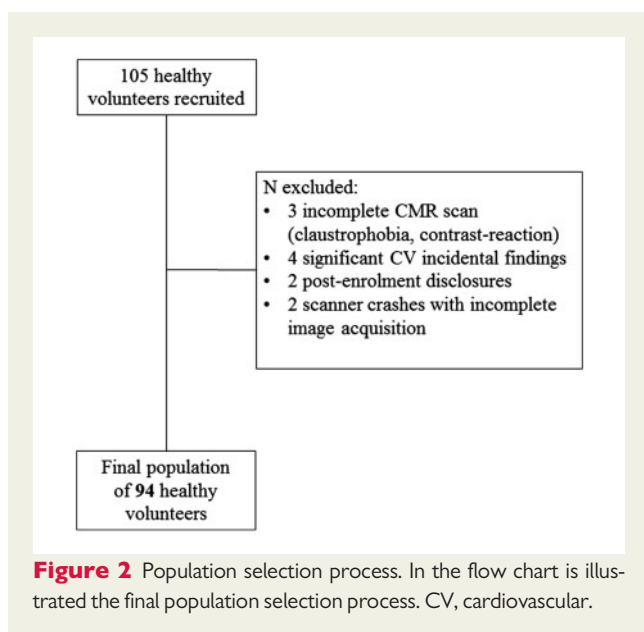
105 healthy volunteers recruited

N excluded:
• 3 incomplete CMR scan (claustrophobia, contrast-reaction)
• 4 significant CV incidental findings
• 2 post-enrolment disclosures
• 2 scanner crashes with incomplete image acquisition

Final population of **94** healthy volunteers

**Figure 2** Population selection process. In the flow chart is illustrated the final population selection process. CV, cardiovascular.